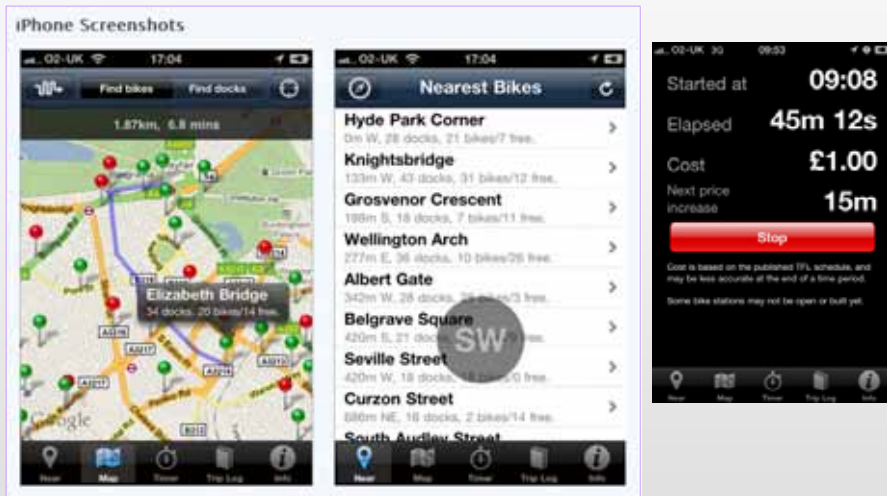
iPhone Screenshots

O2-UK 17:04

Find bikes Find docks

1.87km, 6.8 mins

Elizabeth Bridge
34 docks, 20 bikes/14 free.

Google

Near Map Timer Trip Log Info

O2-UK 17:04

Nearest Bikes

Hyde Park Corner
0m W, 28 docks, 21 bikes/7 free.

Knightsbridge
133m W, 43 docks, 31 bikes/12 free.

Grosvenor Crescent
198m S, 18 docks, 7 bikes/11 free.

Wellington Arch
277m E, 36 docks, 10 bikes/26 free.

Albert Gate
342m W, 28 docks, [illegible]/3 free.

Belgrave Square
420m S, 21 docks, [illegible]

Seville Street
420m W, 18 docks, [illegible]0 free.

Curzon Street
686m NE, 16 docks, 2 bikes/14 free.

South Audley Street

SW

Near Map Timer Trip Log Info

O2-UK 3G 09:53

Started at 09:08

Elapsed 45m 12s

Cost £1.00

Next price increase 15m

Stop

Cost is based on the published TFL schedule, and may be less accurate at the end of a time period.

Some bike stations may not be open or built yet.

Near Map Timer Trip Log Info